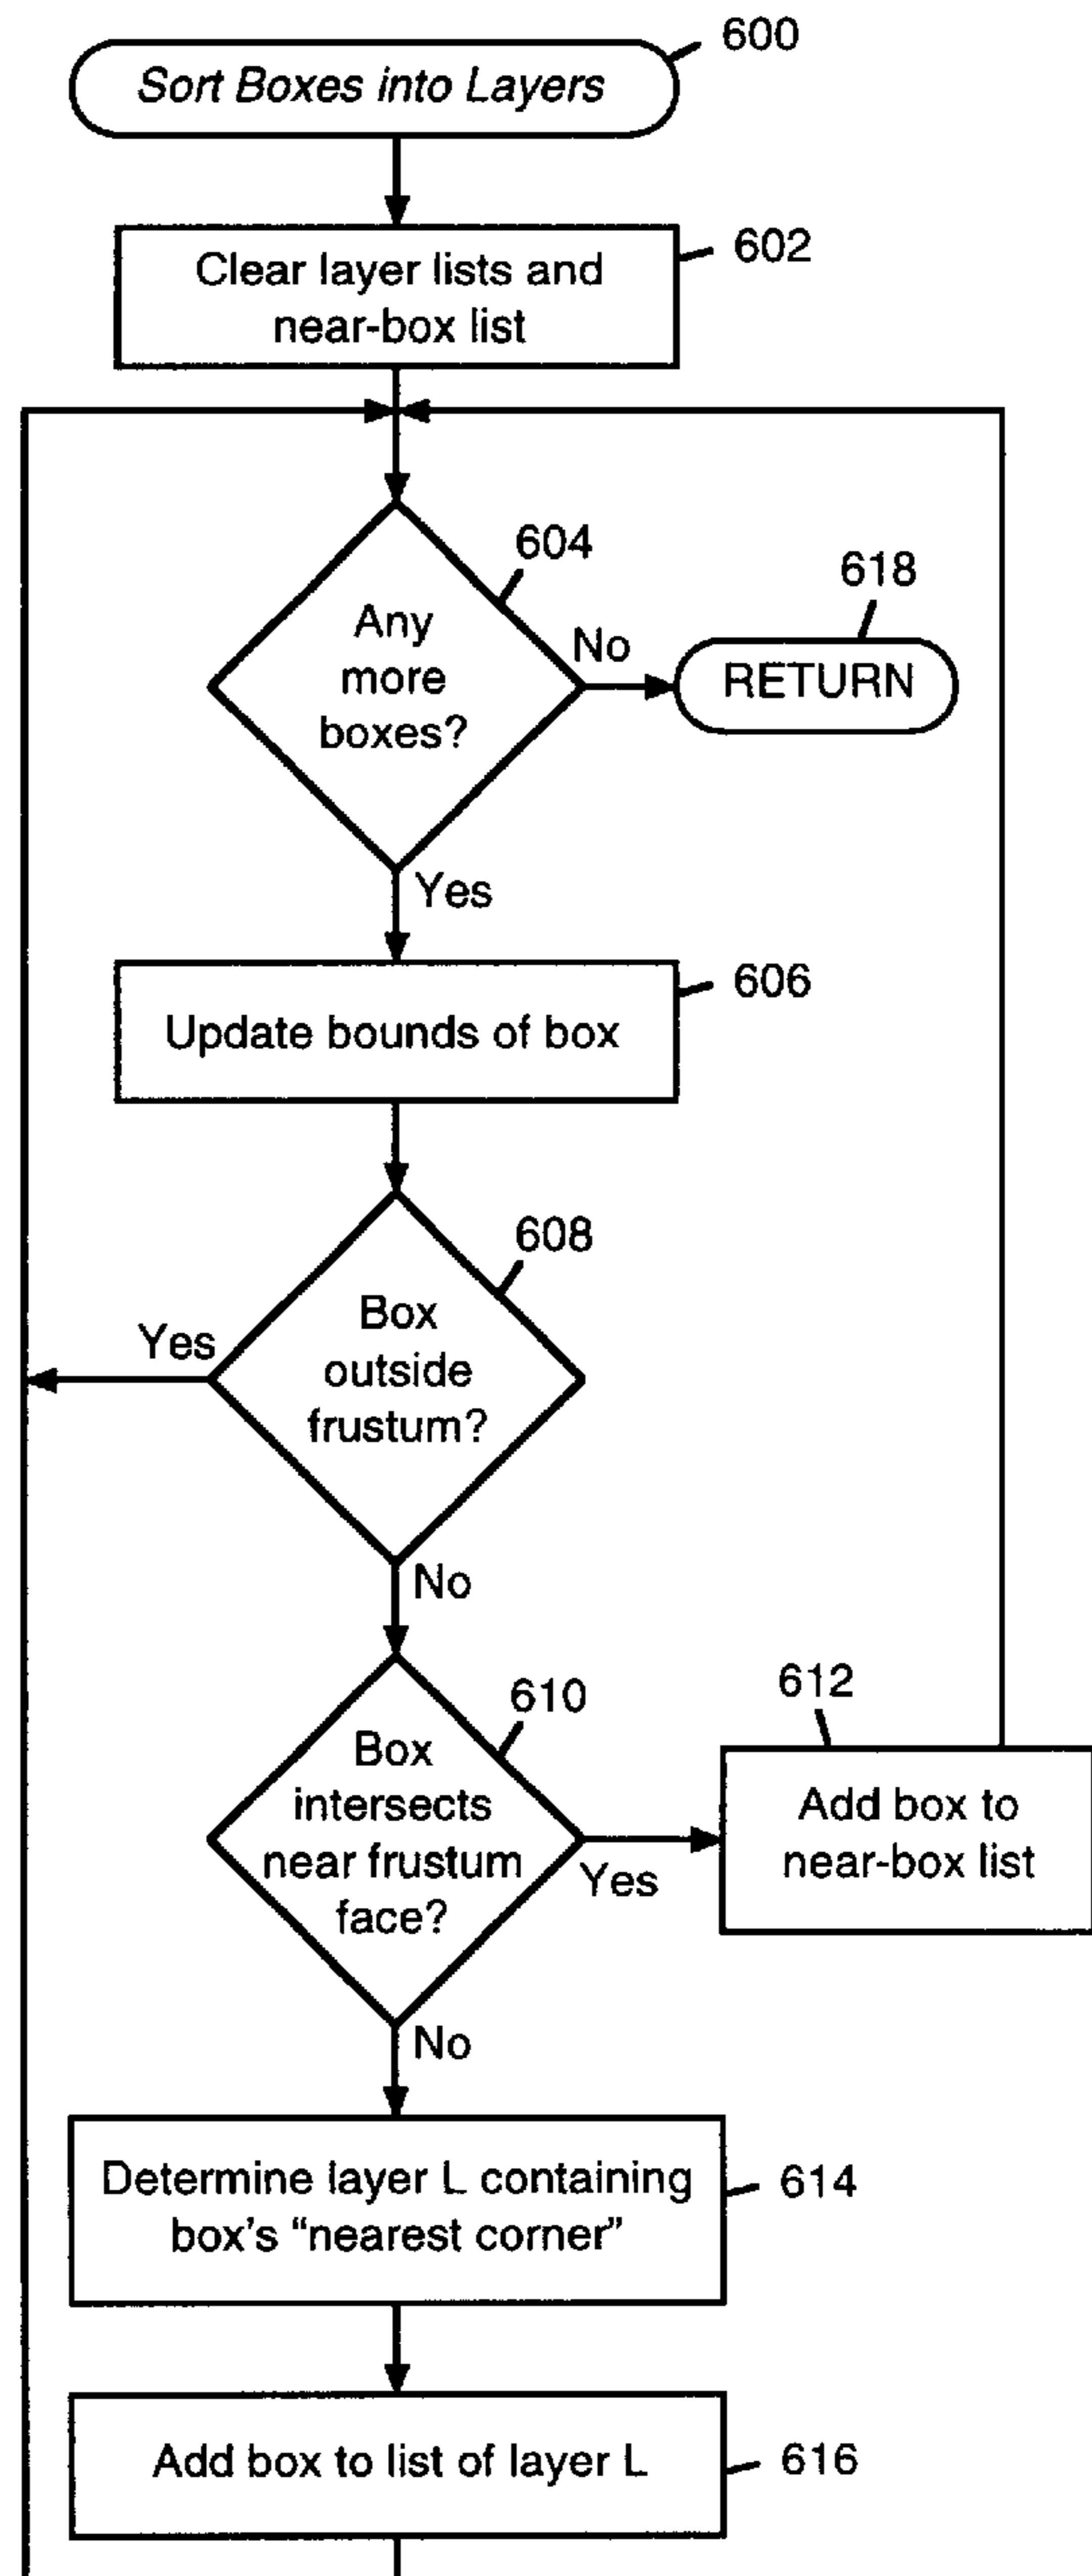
Sort Boxes into Layers
600

Clear layer lists and near-box list
602

Any more boxes?
604

No

RETURN
618

Yes

Update bounds of box
606

Box outside frustum?
608

Yes

No

Box intersects near frustum face?
610

Yes

Add box to near-box list
612

No

Determine layer L containing box's "nearest corner"
614

Add box to list of layer L
616